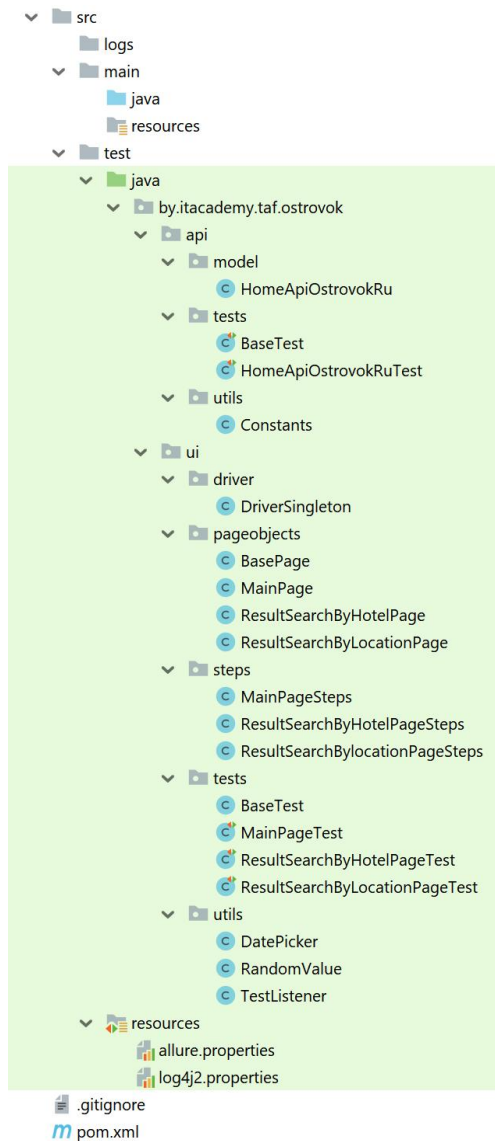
src
logs
main
java
resources
test
java
by.itacademy.taf.ostrovok
api
model
HomeApiOstrovokRu
tests
BaseTest
HomeApiOstrovokRuTest
utils
Constants
ui
driver
DriverSingleton
pageobjects
BasePage
MainPage
ResultSearchByHotelPage
ResultSearchByLocationPage
steps
MainPageSteps
ResultSearchByHotelPageSteps
ResultSearchBylocationPageSteps
tests
BaseTest
MainPageTest
ResultSearchByHotelPageTest
ResultSearchByLocationPageTest
utils
DatePicker
RandomValue
TestListener
resources
allure.properties
log4j2.properties
.gitignore
pom.xml